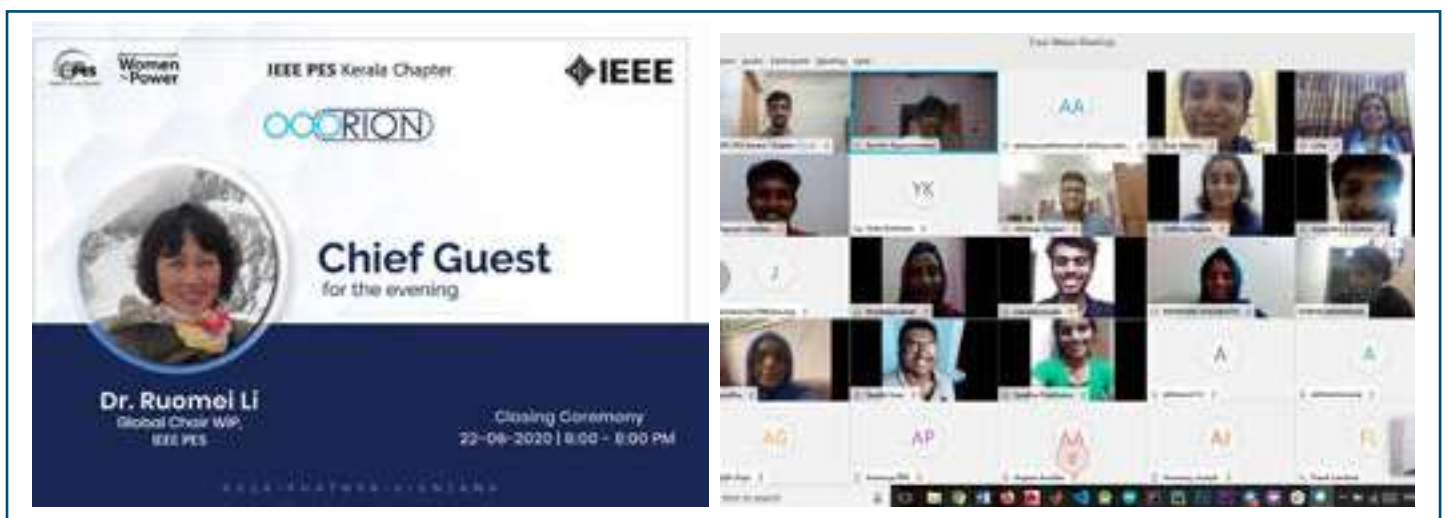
PES

Women in Power

IEEE PES Kerala Chapter

IEEE

ORION

Chief Guest
for the evening

Dr. Ruomei Li
Global Chair WiP,
IEEE PES

Closing Ceremony
22-06-2020 | 8:00 - 9:00 PM

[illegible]

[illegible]

AA

YK

A

A

AG

AP

AJ

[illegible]